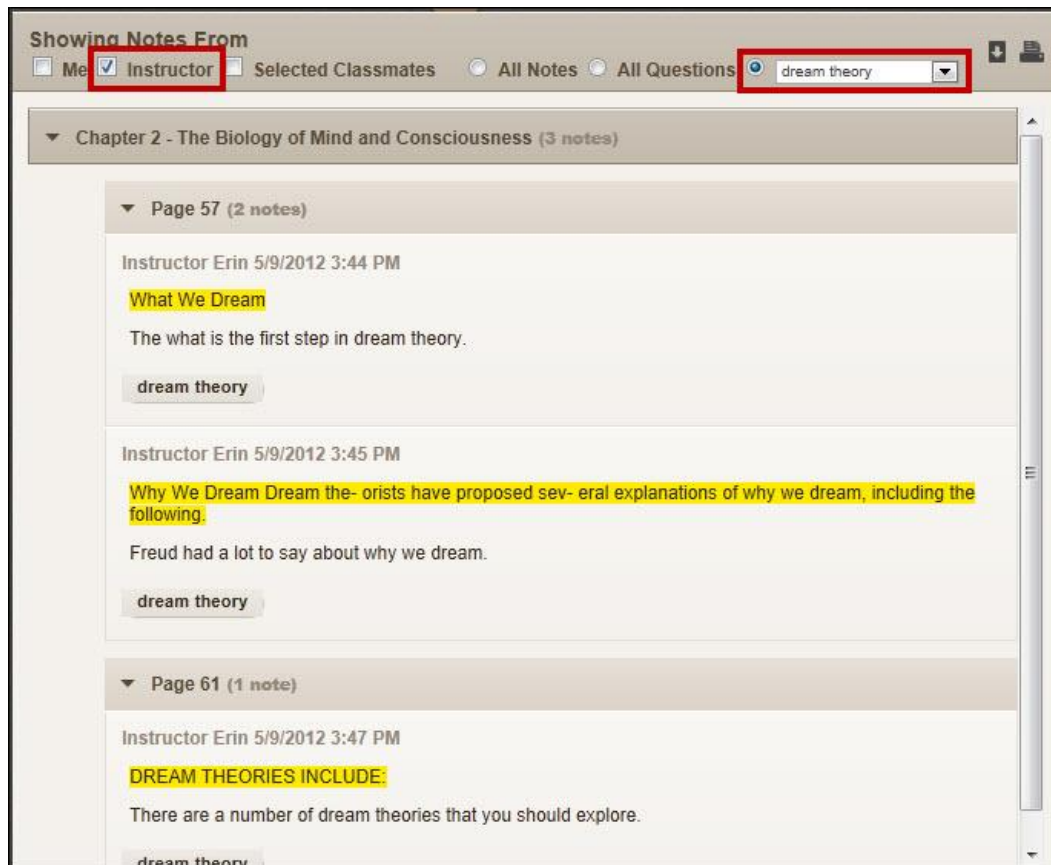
Showing Notes From

Me Instructor Selected Classmates All Notes All Questions dream theory

Chapter 2 - The Biology of Mind and Consciousness (3 notes)

Page 57 (2 notes)

Instructor Erin 5/9/2012 3:44 PM

What We Dream

The what is the first step in dream theory.

dream theory

Instructor Erin 5/9/2012 3:45 PM

Why We Dream Dream the- orists have proposed sev- eral explanations of why we dream, including the following.

Freud had a lot to say about why we dream.

dream theory

Page 61 (1 note)

Instructor Erin 5/9/2012 3:47 PM

DREAM THEORIES INCLUDE:

There are a number of dream theories that you should explore.

dream theory